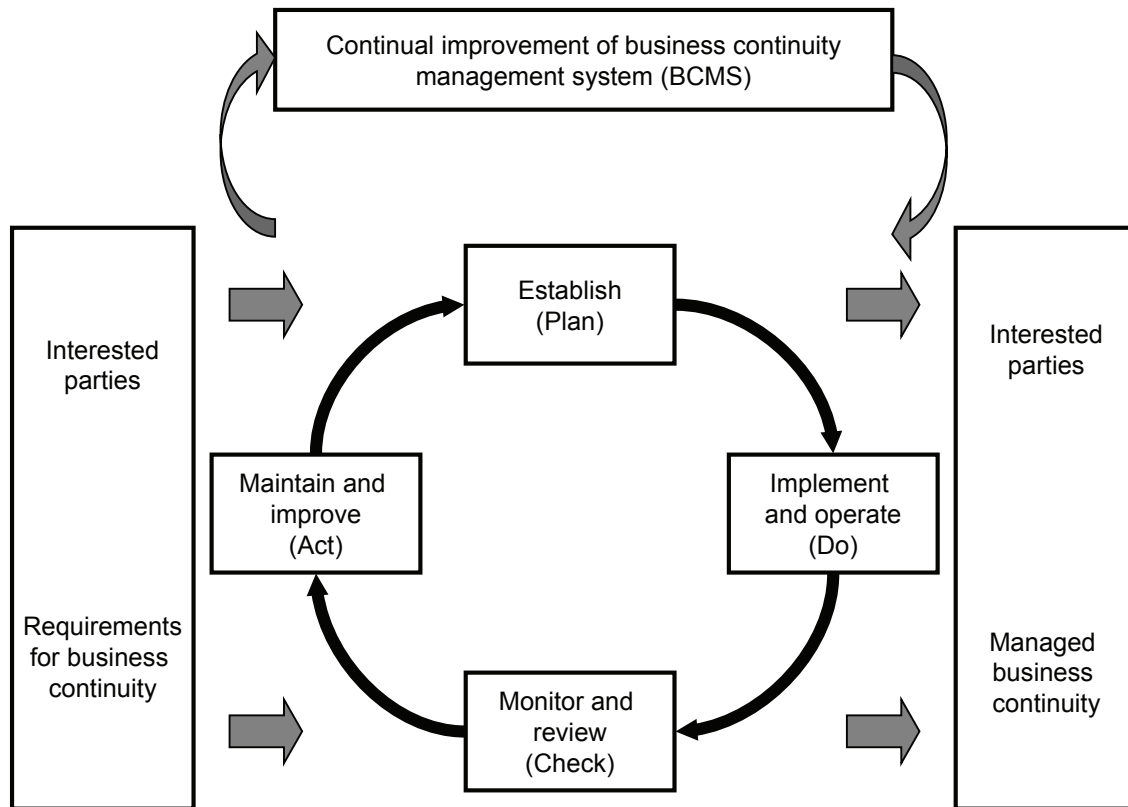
Continual improvement of business continuity management system (BCMS)

Interested parties

Requirements for business continuity

Establish (Plan)

Implement and operate (Do)

Monitor and review (Check)

Maintain and improve (Act)

Interested parties

Managed business continuity